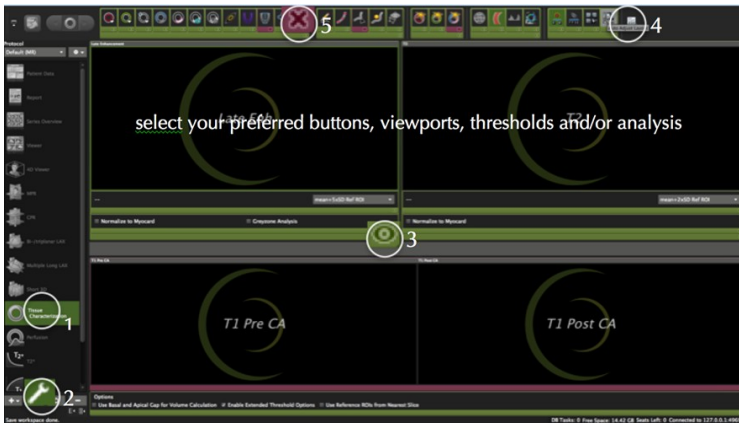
5

4

Protocol
Default (MR)

Patient Data

Report

Series Overview

Viewer

4D Viewer

MPR

CPR

Bi-Unilateral LAX

Multiple Long LAX

Short SA

Tissue Characterization

1

Perfusion

T2*

2

Late Enhancement

T2

Late Enh

T2

select your preferred buttons, viewports, thresholds and/or analysis

mean+5xSD Ref ROI

mean+2xSD Ref ROI

Normalize to Myocard

Greyzone Analysis

Normalize to Myocard

3

T1 Pre CA

T1 Post CA

T1 Pre CA

T1 Post CA

Options

Use Basal and Apical Gap for Volume Calculation

Enable Extended Threshold Options

Use Reference ROIs from Nearest Slice

Save workspace done.

DB Tasks: 0 Free Space: 14.42 GB Seats Left: 0 Connected to 127.0.0.1:4960